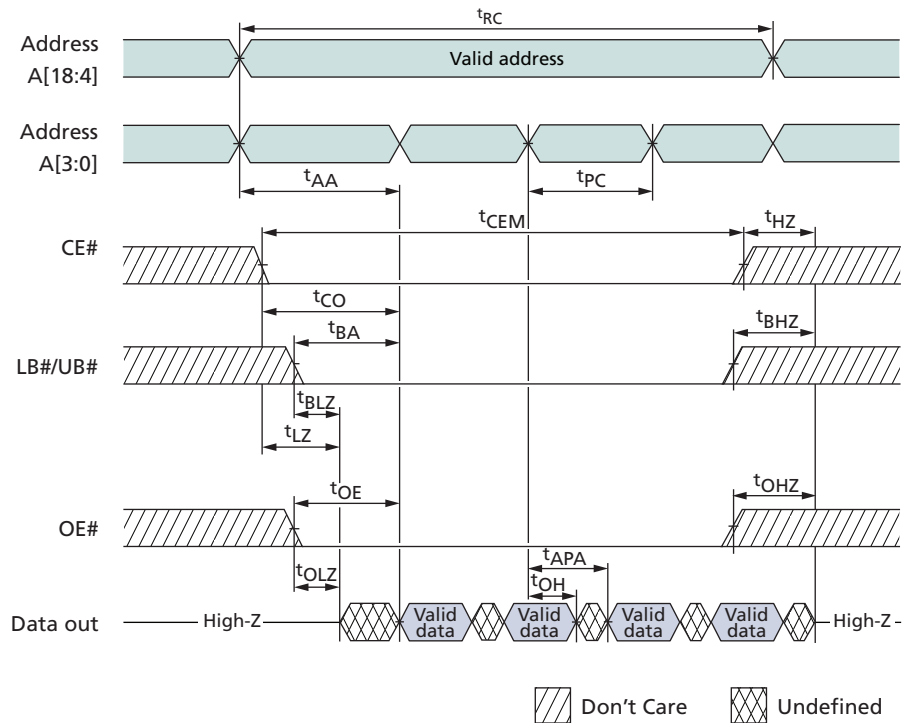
$t_{RC}$

Address A[18:4]

Valid address

Address A[3:0]

$t_{AA}$

$t_{PC}$

$t_{CEM}$

$t_{HZ}$

CE#

$t_{CO}$

$t_{BA}$

$t_{BHZ}$

LB#/UB#

$t_{BLZ}$

$t_{LZ}$

$t_{OE}$

$t_{OHZ}$

OE#

$t_{APA}$

$t_{OH}$

$t_{OLZ}$

Data out

High-Z

Valid data

Valid data

Valid data

Valid data

High-Z

Don't Care

Undefined